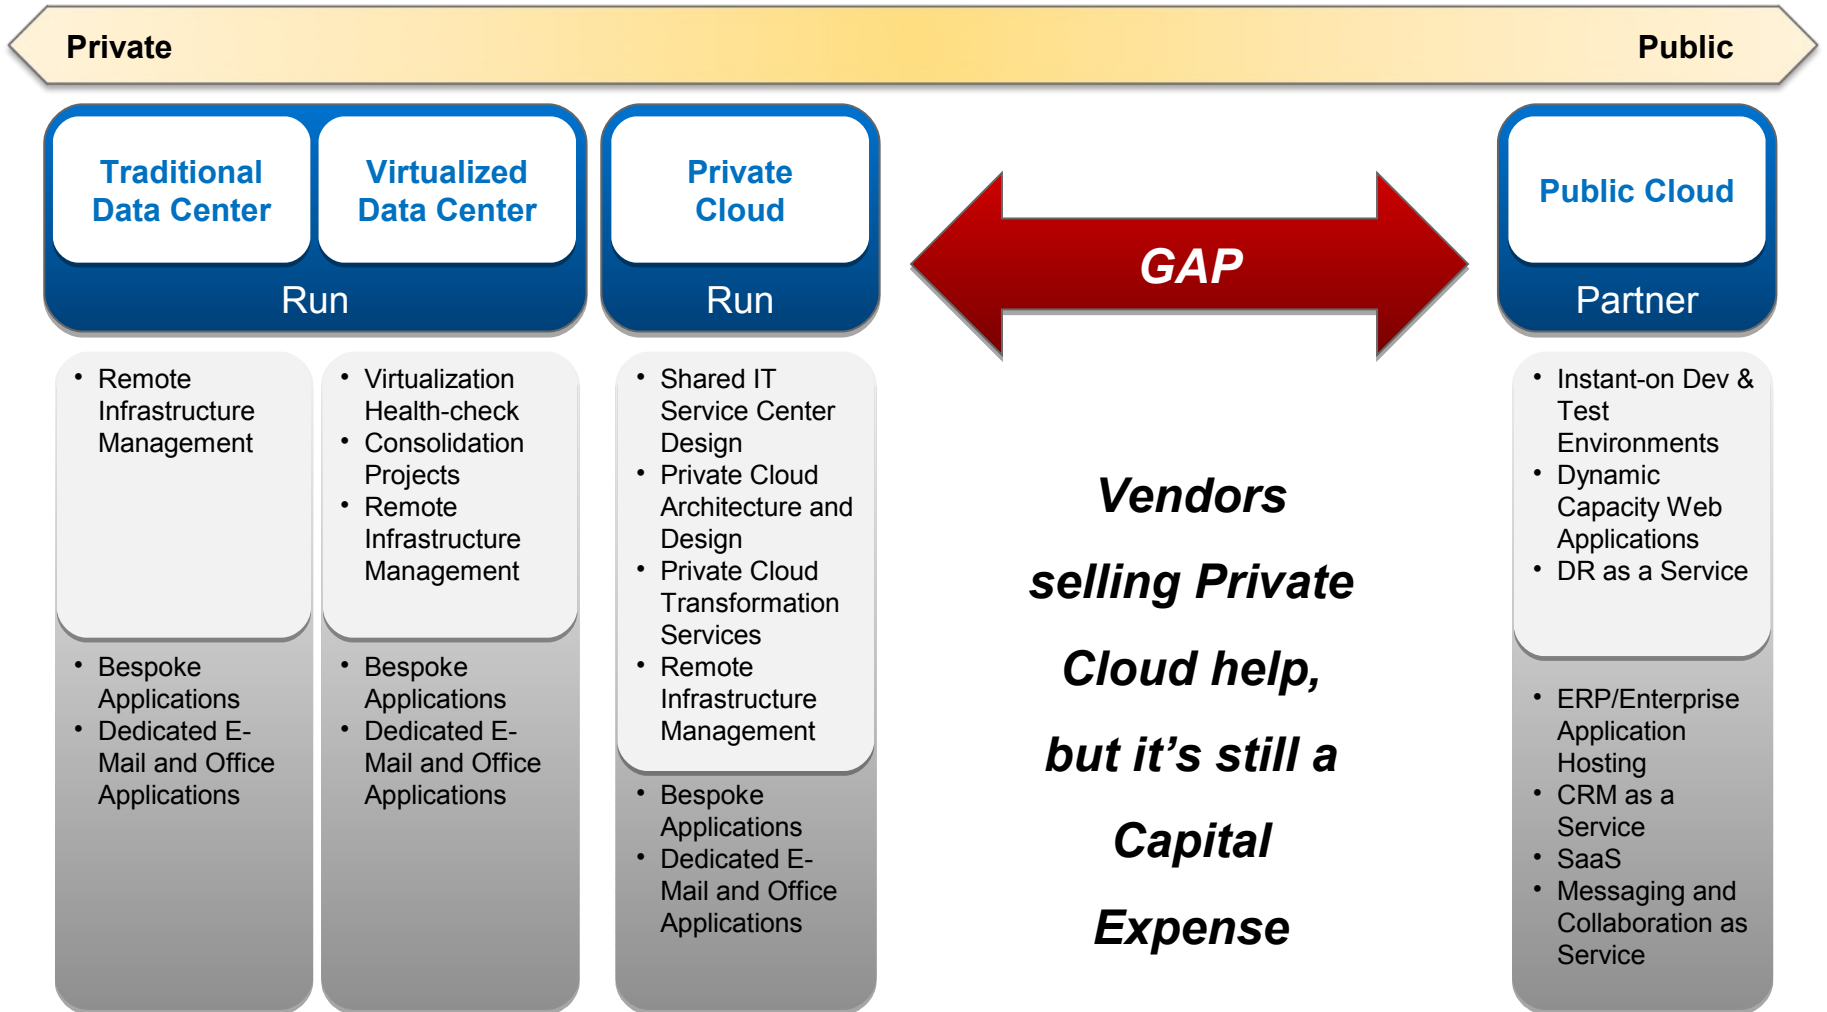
Private

Public

Traditional Data Center

Virtualized Data Center

Run

Private Cloud

Run

GAP

Public Cloud

Partner

• Remote Infrastructure Management

• Bespoke Applications
• Dedicated E-Mail and Office Applications

• Virtualization Health-check
• Consolidation Projects
• Remote Infrastructure Management

• Bespoke Applications
• Dedicated E-Mail and Office Applications

• Shared IT Service Center Design
• Private Cloud Architecture and Design
• Private Cloud Transformation Services
• Remote Infrastructure Management

• Bespoke Applications
• Dedicated E-Mail and Office Applications

Vendors selling Private Cloud help, but it’s still a Capital Expense

• Instant-on Dev & Test Environments
• Dynamic Capacity Web Applications
• DR as a Service

• ERP/Enterprise Application Hosting
• CRM as a Service
• SaaS
• Messaging and Collaboration as Service